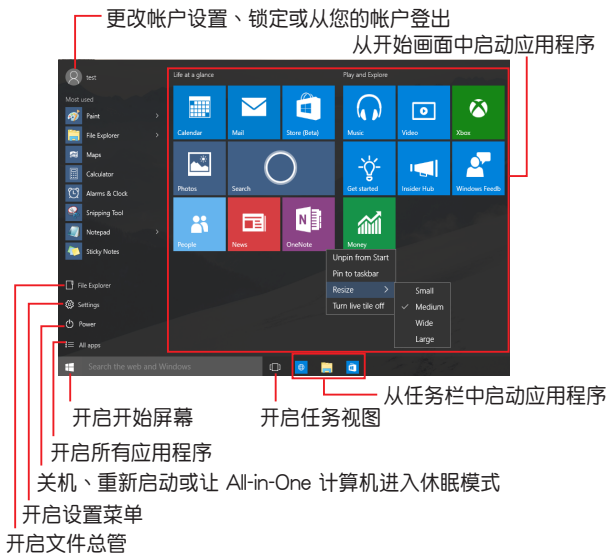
更改帐户设置、锁定或从您的帐户登出

从开始画面中启动应用程序

test

Most used

Paint

File Explorer

Maps

Calculator

Alarms & Clock

Snipping Tool

Notepad

Sticky Notes

File Explorer

Settings

Power

All apps

Life at a glance

Calendar

Mail

Store (Beta)

Photos

Search

People

News

OneNote

Play and Explore

Music

Video

Xbox

Get started

Insider Hub

Windows Feedb

Money

Unpin from Start

Pin to taskbar

Resize

Turn live tile off

Small

Medium

Wide

Large

Search the web and Windows

从任务栏中启动应用程序

开启开始屏幕

开启任务视图

开启所有应用程序

关机、重新启动或让 All-in-One 计算机进入休眠模式

开启设置菜单

开启文件总管